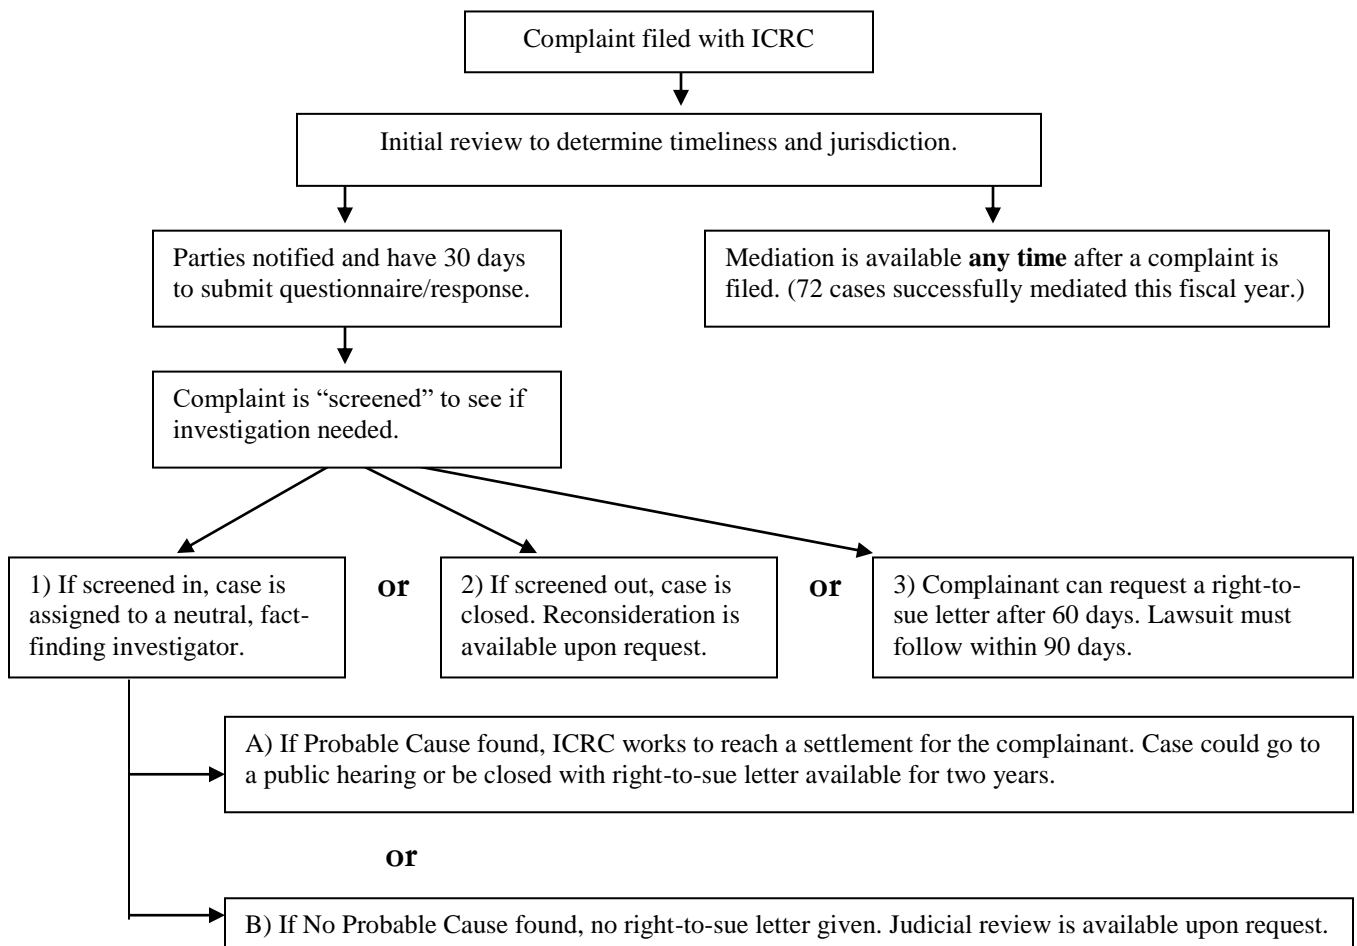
Complaint filed with ICRC

Initial review to determine timeliness and jurisdiction.

Parties notified and have 30 days to submit questionnaire/response.

Mediation is available **any time** after a complaint is filed. (72 cases successfully mediated this fiscal year.)

Complaint is "screened" to see if investigation needed.

1) If screened in, case is assigned to a neutral, fact-finding investigator.

or

2) If screened out, case is closed. Reconsideration is available upon request.

or

3) Complainant can request a right-to-sue letter after 60 days. Lawsuit must follow within 90 days.

A) If Probable Cause found, ICRC works to reach a settlement for the complainant. Case could go to a public hearing or be closed with right-to-sue letter available for two years.

or

B) If No Probable Cause found, no right-to-sue letter given. Judicial review is available upon request.